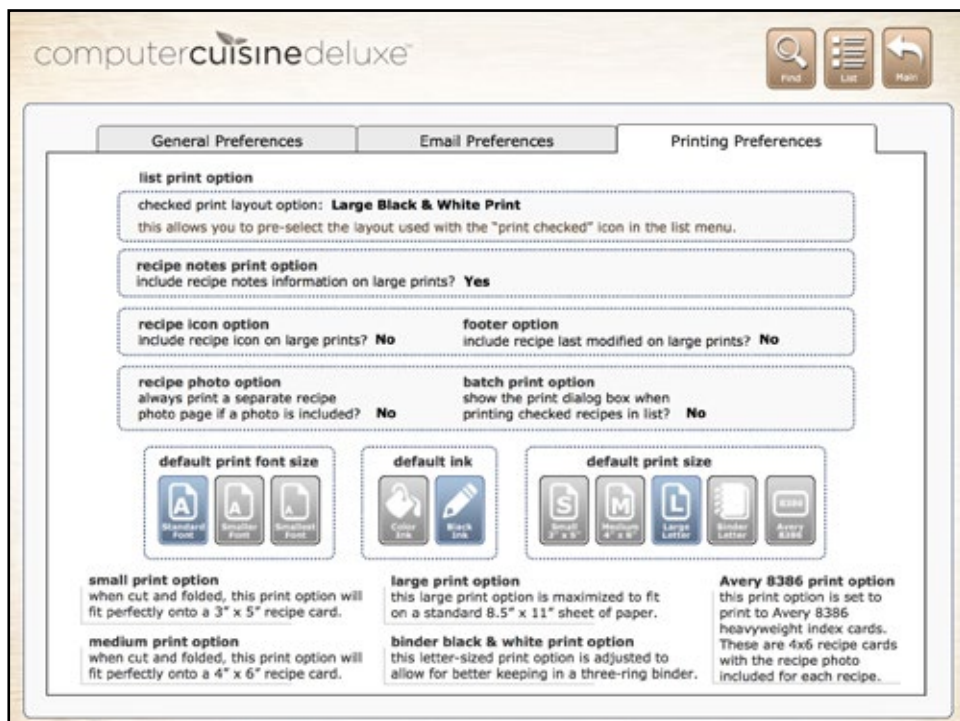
computercuisinedeluxe™

Find List Main

General Preferences | Email Preferences | Printing Preferences

list print option

checked print layout option: Large Black & White Print

this allows you to pre-select the layout used with the "print checked" icon in the list menu.

recipe notes print option
include recipe notes information on large prints? Yes

recipe icon option
include recipe icon on large prints? No

footer option
include recipe last modified on large prints? No

recipe photo option
always print a separate recipe photo page if a photo is included? No

batch print option
show the print dialog box when printing checked recipes in list? No

default print font size

Standard Font | Smaller Font | Smallest Font

default ink

Color Ink | Black Ink

default print size

Small 3" x 5" | Medium 4" x 6" | Large Letter | Binder Letter | Avery 8386

small print option
when cut and folded, this print option will fit perfectly onto a 3" x 5" recipe card.

medium print option
when cut and folded, this print option will fit perfectly onto a 4" x 6" recipe card.

large print option
this large print option is maximized to fit on a standard 8.5" x 11" sheet of paper.

binder black & white print option
this letter-sized print option is adjusted to allow for better keeping in a three-ring binder.

Avery 8386 print option
this print option is set to print to Avery 8386 heavyweight index cards. These are 4x6 recipe cards with the recipe photo included for each recipe.